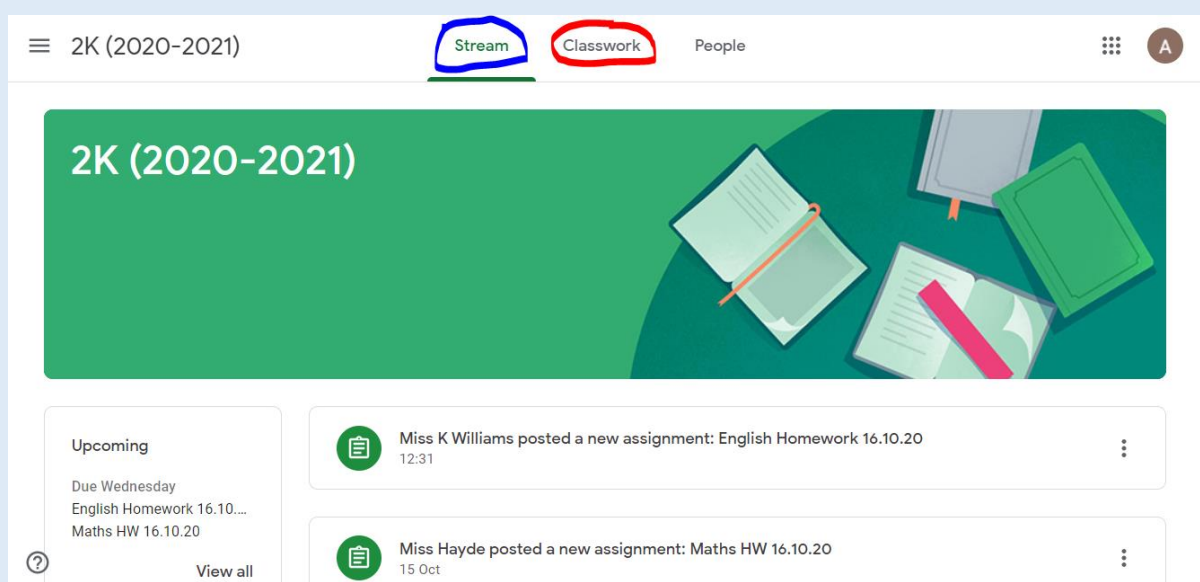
2K (2020-2021)

Stream Classwork People

A

2K (2020-2021)

Upcoming

Due Wednesday

English Homework 16.10....

Maths HW 16.10.20

View all

Miss K Williams posted a new assignment: English Homework 16.10.20

12:31

Miss Hayde posted a new assignment: Maths HW 16.10.20

15 Oct

?